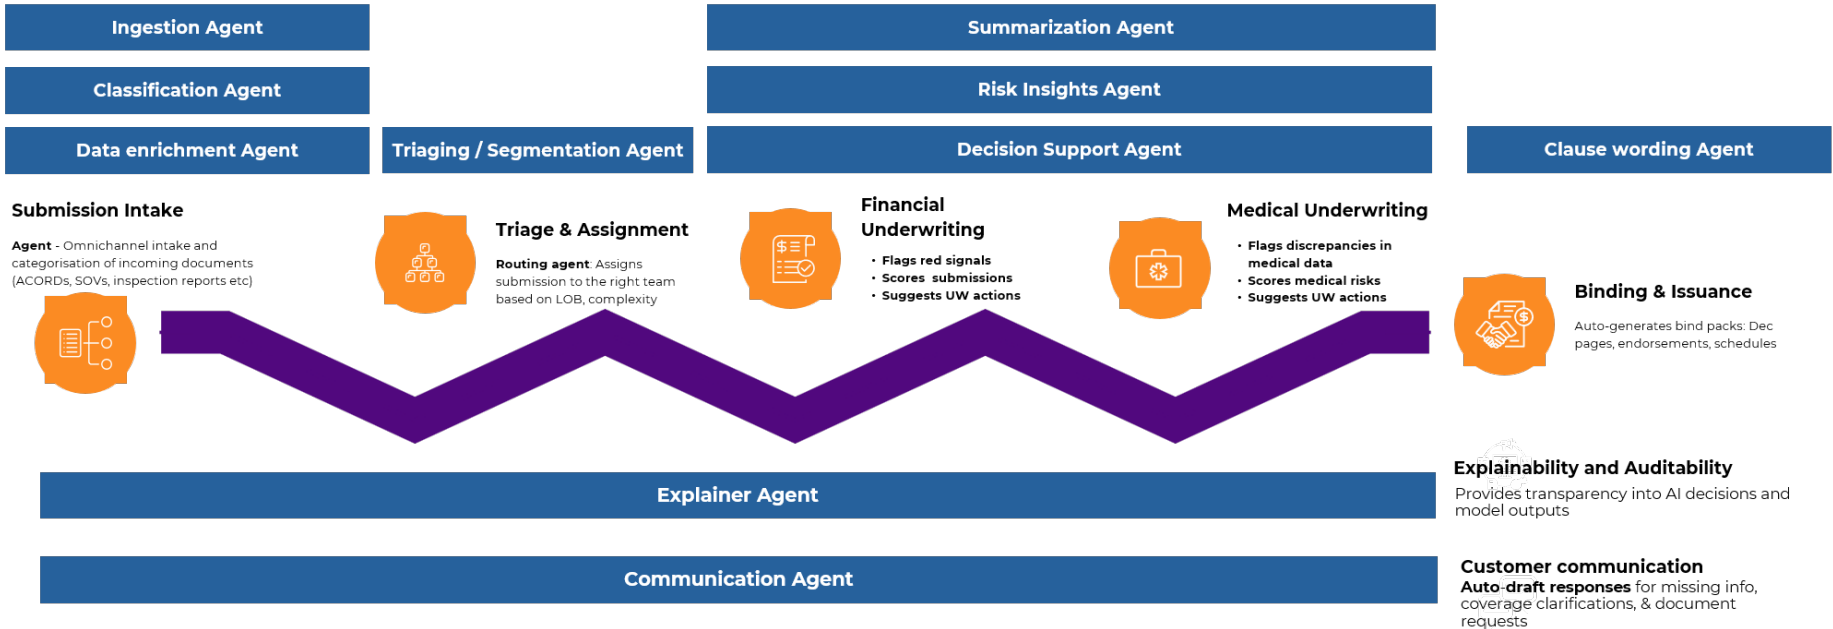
Ingestion Agent

Classification Agent

Data enrichment Agent

Triaging / Segmentation Agent

Summarization Agent

Risk Insights Agent

Decision Support Agent

Clause wording Agent

Submission Intake

**Agent** - Omnichannel intake and categorisation of incoming documents (ACORDs, SOVs, inspection reports etc)

Triage & Assignment

**Routing agent**: Assigns submission to the right team based on LOB, complexity

Financial Underwriting

- Flags red signals
- Scores submissions
- Suggests UW actions

Medical Underwriting

- Flags discrepancies in medical data
- Scores medical risks
- Suggests UW actions

Binding & Issuance

Auto-generates bind packs: Dec pages, endorsements, schedules

Explainer Agent

Explainability and Auditability

Provides transparency into AI decisions and model outputs

Communication Agent

Customer communication

**Auto-draft responses** for missing info, coverage clarifications, & document requests